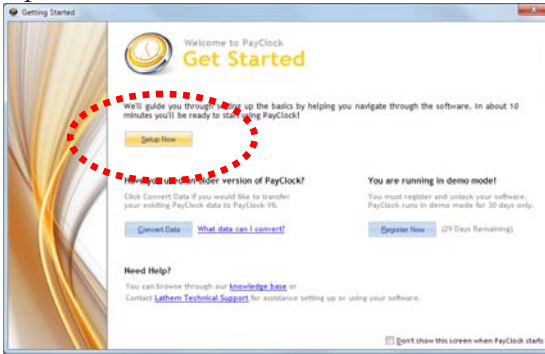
Getting Started

Welcome to PayClock
Get Started

We'll guide you through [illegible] up the basics by helping you navigate through the software. In about 10 minutes you'll be ready to sta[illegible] using PayClock!

Setup Now

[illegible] older version of PayClock?
Click Convert Data if you would like to transfer your existing PayClock data to PayClock V6.

Convert Data   What data can I convert?

You are running in demo mode!
You must register and unlock your software. PayClock runs in demo mode for 30 days only.

Register Now   (29 Days Remaining)

Need Help?
You can browse through our knowledge base or Contact Lathem Technical Support for assistance setting up or using your software.

Don't show this screen when PayClock starts